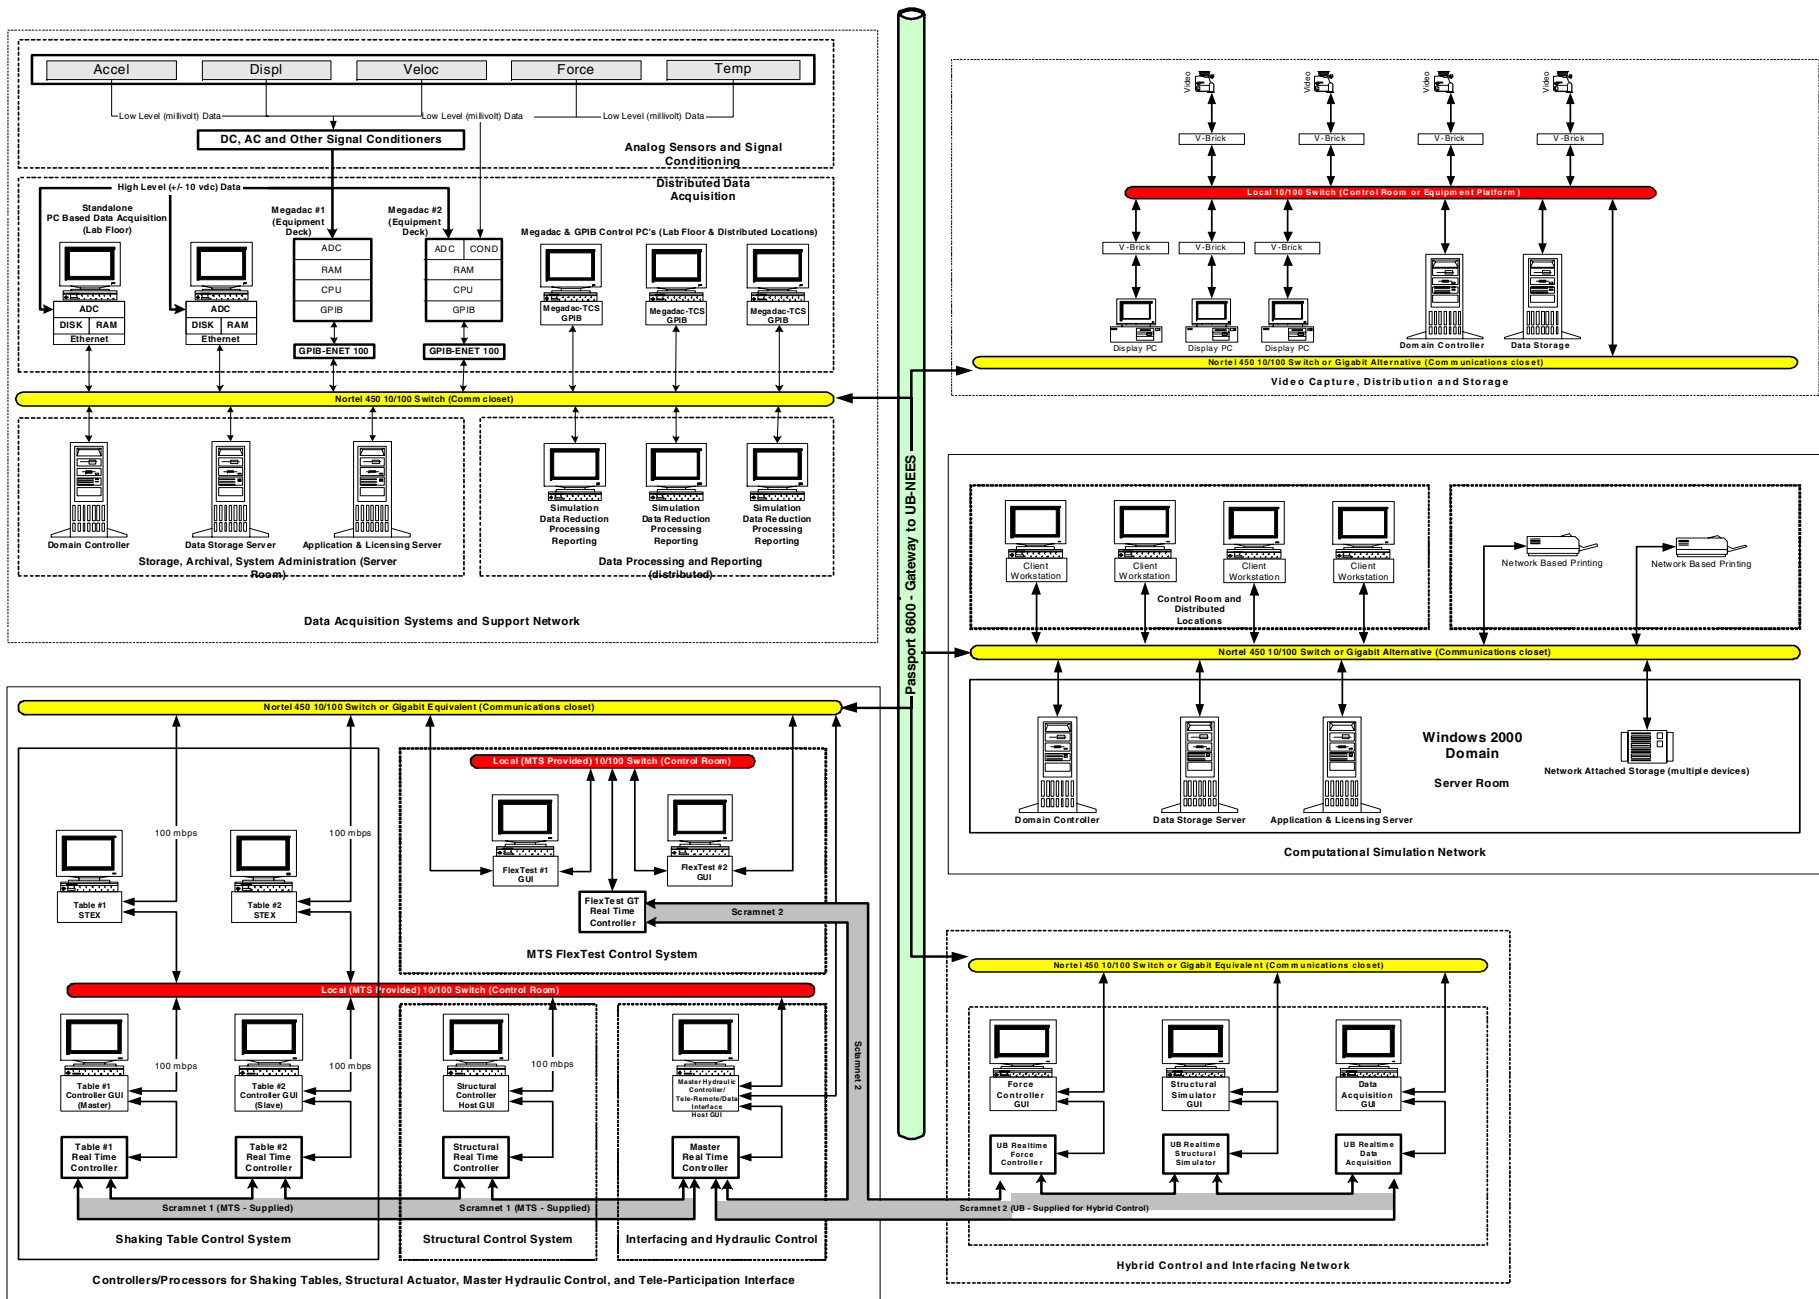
Accel
Displ
Veloc
Force
Temp

Low Level (millivolt) Data
Low Level (millivolt) Data
Low Level (millivolt) Data

DC, AC and Other Signal Conditioners

Analog Sensors and Signal Conditioning

High Level (+/- 10 vdc) Data

Distributed Data Acquisition

Standalone PC Based Data Acquisition (Lab Floor)

Megadac #1 (Equipment Deck)
Megadac #2 (Equipment Deck)

Megadac & GPIB Control PC's (Lab Floor & Distributed Locations)

ADC
DISK
RAM
Ethernet

ADC
DISK
RAM
Ethernet

ADC
RAM
CPU
GPIB

ADC
COND
RAM
CPU
GPIB

GPIB-ENET 100
GPIB-ENET 100

Megadac-TCS GPIB
Megadac-TCS GPIB
Megadac-TCS GPIB

Nortel 450 10/100 Switch (Comm closet)

Domain Controller
Data Storage Server
Application & Licensing Server
Storage, Archival, System Administration (Server Room)

Simulation Data Reduction Processing Reporting
Simulation Data Reduction Processing Reporting
Simulation Data Reduction Processing Reporting
Data Processing and Reporting (distributed)

Data Acquisition Systems and Support Network

Passport 8600 - Gateway to UB-NEES

Video
Video
Video
Video

V-Brick
V-Brick
V-Brick
V-Brick

Local 10/100 Switch (Control Room or Equipment Platform)

V-Brick
V-Brick
V-Brick

Display PC
Display PC
Display PC
Domain Controller
Data Storage

Nortel 450 10/100 Switch or Gigabit Alternative (Communications closet)

Video Capture, Distribution and Storage

Client Workstation
Client Workstation
Client Workstation
Client Workstation

Control Room and Distributed Locations

Network Based Printing
Network Based Printing

Nortel 450 10/100 Switch or Gigabit Alternative (Communications closet)

Windows 2000 Domain

Server Room

Network Attached Storage (multiple devices)

Domain Controller
Data Storage Server
Application & Licensing Server

Computational Simulation Network

Nortel 450 10/100 Switch or Gigabit Equivalent (Communications closet)

Local (MTS Provided) 10/100 Switch (Control Room)

100 mbps
100 mbps

Table #1 STEX
Table #2 STEX

FlexTest #1 GUI
FlexTest #2 GUI

FlexTest GT Real Time Controller

Scramnet 2

MTS FlexTest Control System

Local (MTS Provided) 10/100 Switch (Control Room)

100 mbps
100 mbps
100 mbps

Table #1 Controller GUI (Master)
Table #2 Controller GUI (Slave)
Structural Controller Host GUI
Master Hydraulic Controller/ Tele-Remote/Data Interface Host GUI

Scramnet 2

Table #1 Real Time Controller
Table #2 Real Time Controller
Structural Real Time Controller
Master Real Time Controller

Scramnet 1 (MTS - Supplied)
Scramnet 1 (MTS - Supplied)

Shaking Table Control System
Structural Control System
Interfacing and Hydraulic Control

Controllers/Processors for Shaking Tables, Structural Actuator, Master Hydraulic Control, and Tele-Participation Interface

Nortel 450 10/100 Switch or Gigabit Equivalent (Communications closet)

Force Controller GUI
Structural Simulator GUI
Data Acquisition GUI

UB Realtime Force Controller
UB Realtime Structural Simulator
UB Realtime Data Acquisition

Scramnet 2 (UB - Supplied for Hybrid Control)

Hybrid Control and Interfacing Network